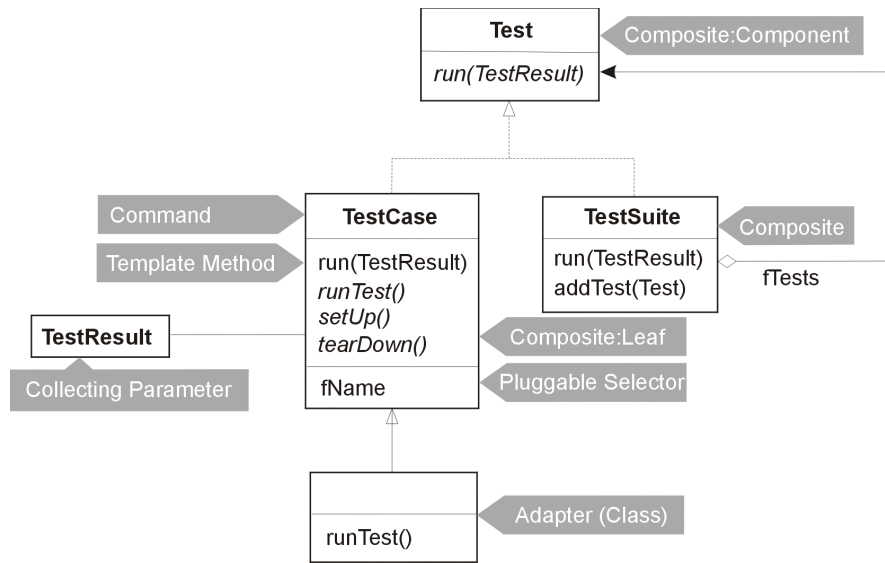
Test

run(TestResult)

Composite:Component

Command

TestCase

run(TestResult)
runTest()
setUp()
tearDown()

fName

Template Method

TestSuite

run(TestResult)
addTest(Test)

Composite

fTests

TestResult

Collecting Parameter

Composite:Leaf

Pluggable Selector

runTest()

Adapter (Class)